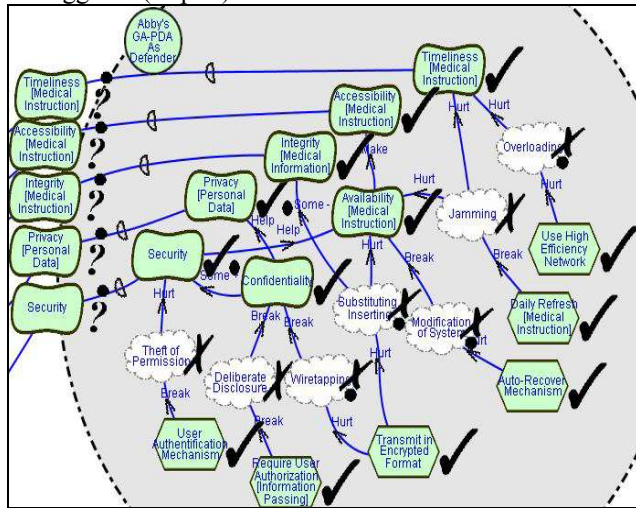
Abby's GA-PDA As Defender

Timeliness [Medical Instruction]

Accessibility [Medical Instruction]

Integrity [Medical Instruction]

Privacy [Personal Data]

Security

Timeliness [Medical Instruction]

Accessibility [Medical Instruction]

Integrity [Medical Information]

Privacy [Personal Data]

Availability [Medical Instruction]

Security

Confidentiality

Hurt

Hurt

Make

Hurt

Overloading

Hurt

Use High Efficiency Network

Jamming

Break

Help

Some -

Help

Some -

Hurt

Break

Daily Refresh [Medical Instruction]

Substituting Inserting

Modification of System

Hurt

Auto-Recover Mechanism

Hurt

Break

Break

Theft of Permission

Deliberate Disclosure

Wiretapping

Hurt

Break

Break

Hurt

User Authentification Mechanism

Require User Authorization [Information Passing]

Transmit in Encrypted Format